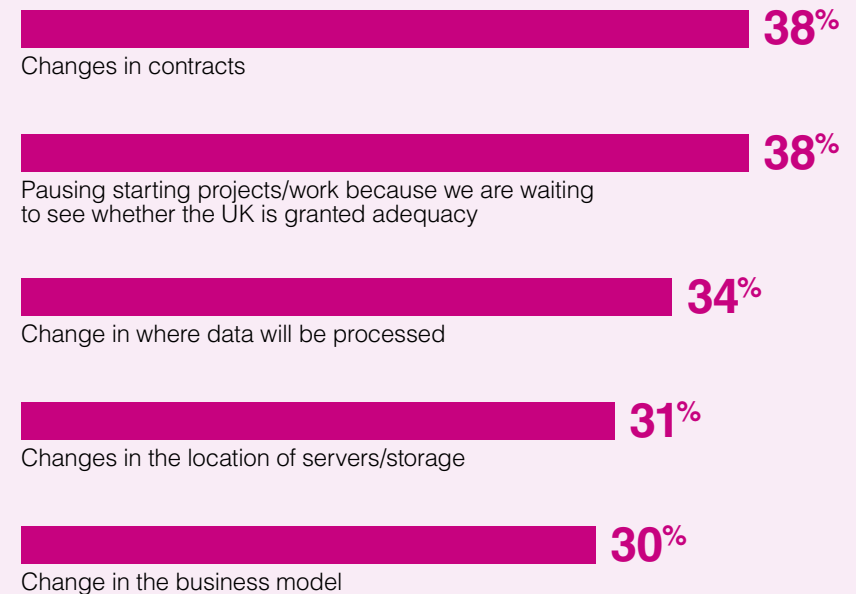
38%
Changes in contracts

38%
Pausing starting projects/work because we are waiting to see whether the UK is granted adequacy

34%
Change in where data will be processed

31%
Changes in the location of servers/storage

30%
Change in the business model